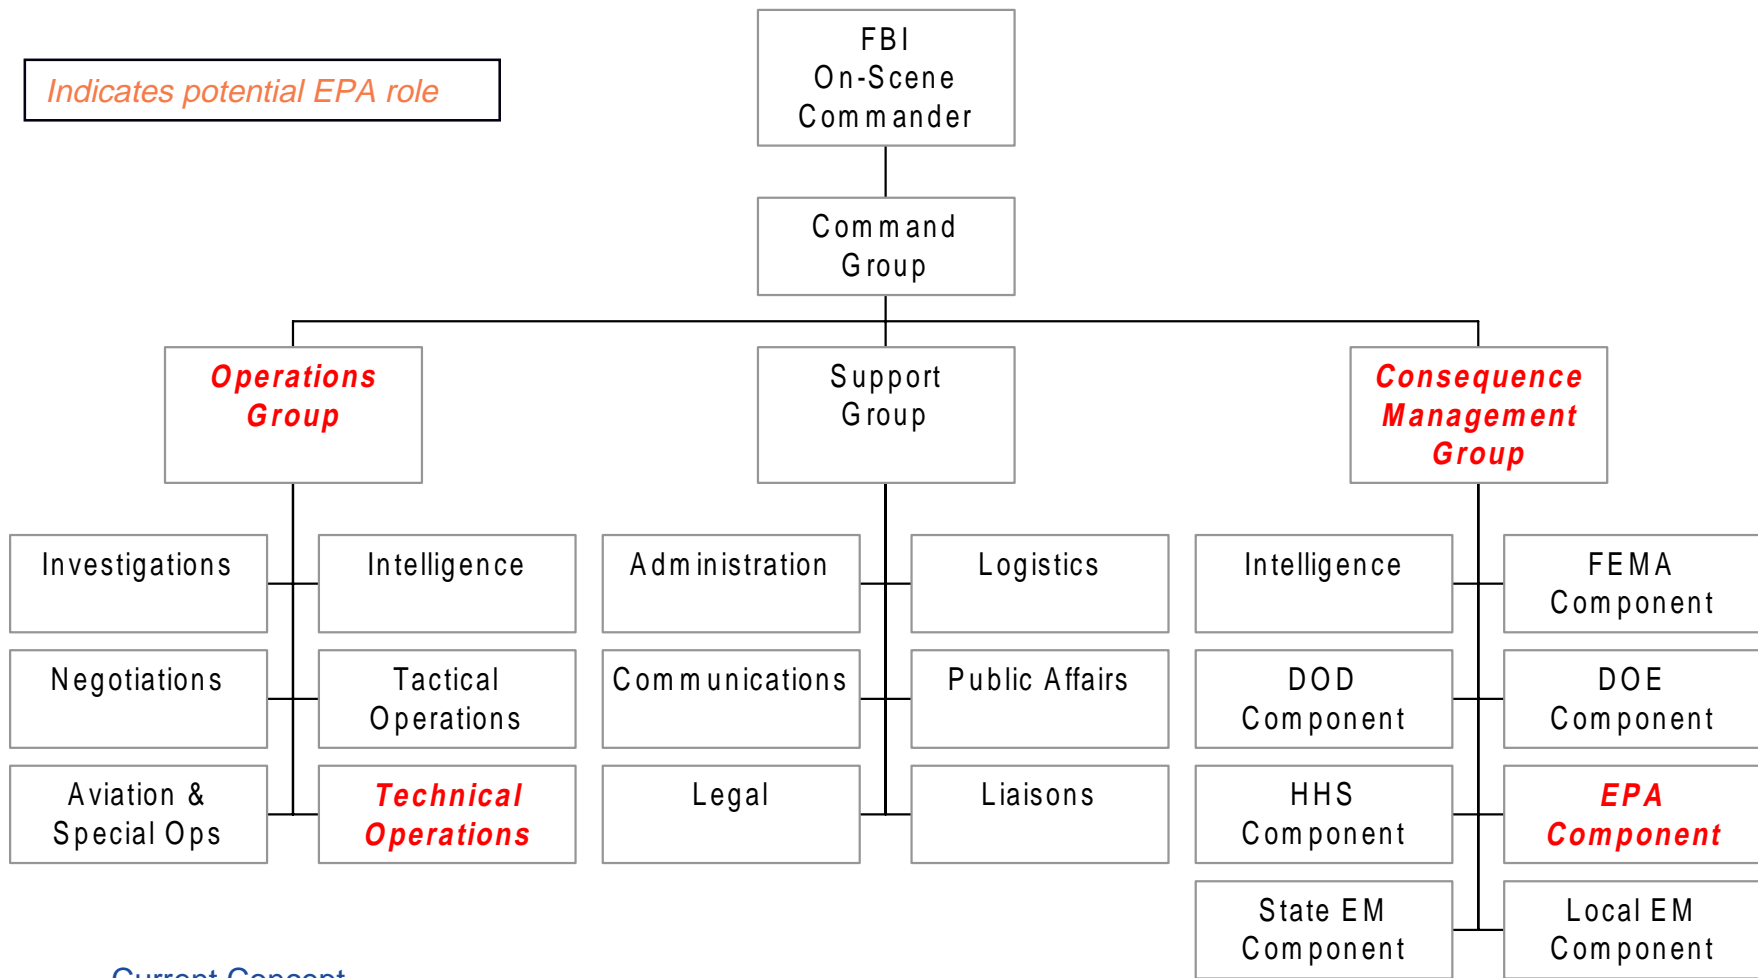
Indicates potential EPA role

FBI On-Scene Commander

Command Group

Operations Group

Support Group

Consequence Management Group

Investigations

Intelligence

Negotiations

Tactical Operations

Aviation & Special Ops

Technical Operations

Administration

Logistics

Communications

Public Affairs

Legal

Liaisons

Intelligence

FEMA Component

DOD Component

DOE Component

HHS Component

EPA Component

State EM Component

Local EM Component

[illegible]